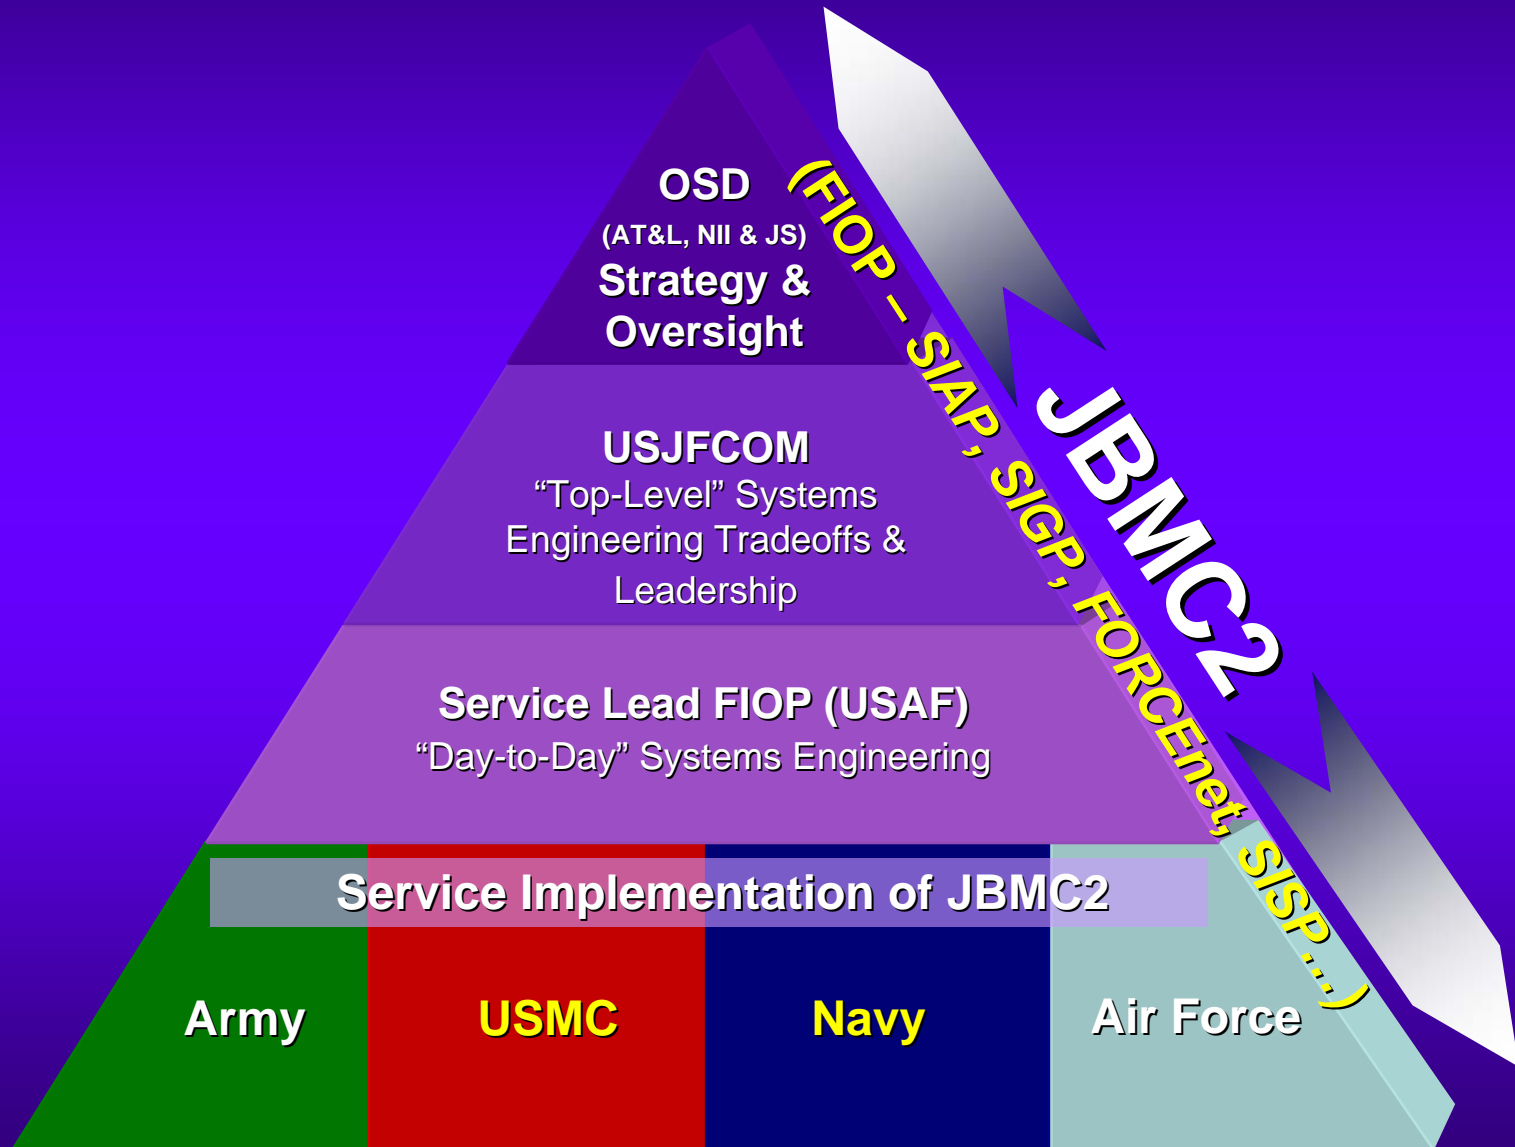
OSD
(AT&L, NII & JS)
Strategy & Oversight

USJFCOM
“Top-Level” Systems Engineering Tradeoffs & Leadership

Service Lead FIOP (USAF)
“Day-to-Day” Systems Engineering

Service Implementation of JBMC2

Army

USMC

Navy

Air Force

(FIOP – SIAP, SIGP, FORCEnet, SISP…)

JBMC2